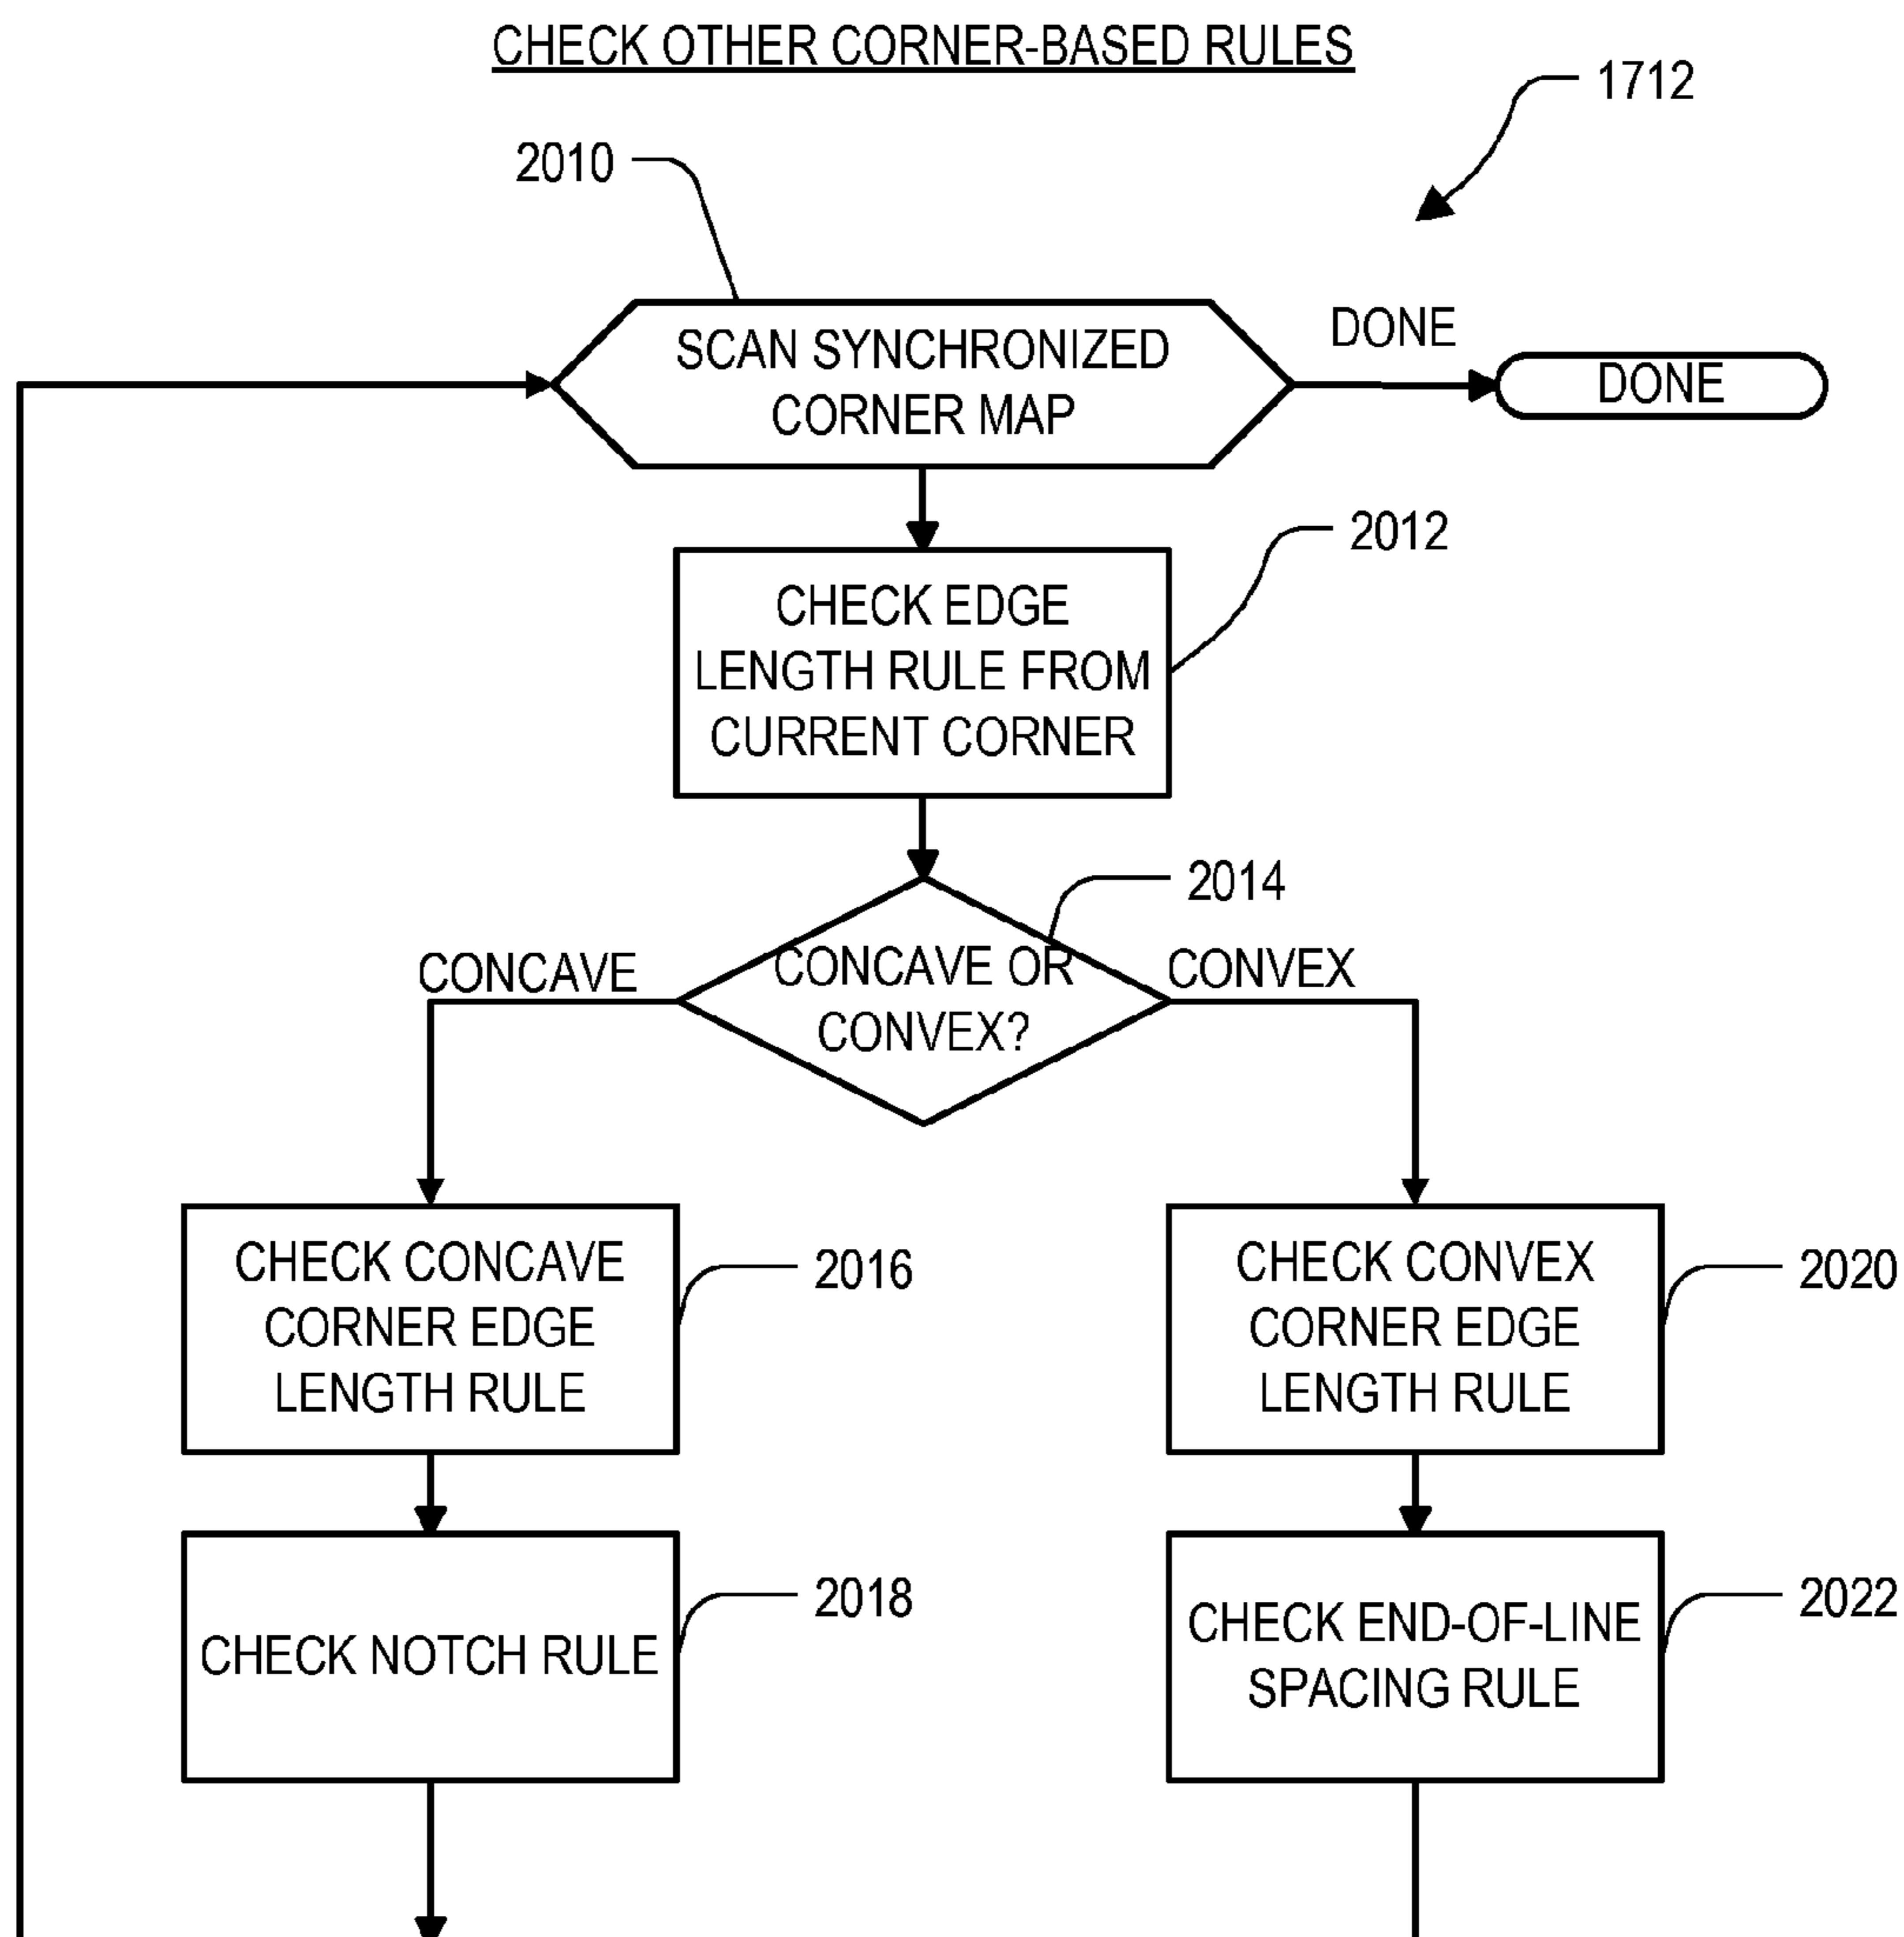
CHECK OTHER CORNER-BASED RULES

1712

2010

SCAN SYNCHRONIZED CORNER MAP

DONE

DONE

2012

CHECK EDGE LENGTH RULE FROM CURRENT CORNER

2014

CONCAVE

CONCAVE OR CONVEX?

CONVEX

CHECK CONCAVE CORNER EDGE LENGTH RULE

2016

CHECK CONVEX CORNER EDGE LENGTH RULE

2020

CHECK NOTCH RULE

2018

CHECK END-OF-LINE SPACING RULE

2022